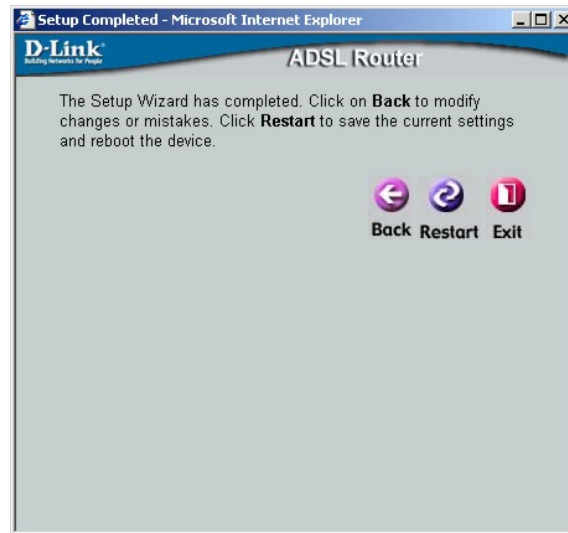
Setup Completed - Microsoft Internet Explorer

D-Link
Building Networks for People

ADSL Router

The Setup Wizard has completed. Click on **Back** to modify changes or mistakes. Click **Restart** to save the current settings and reboot the device.

Back Restart Exit